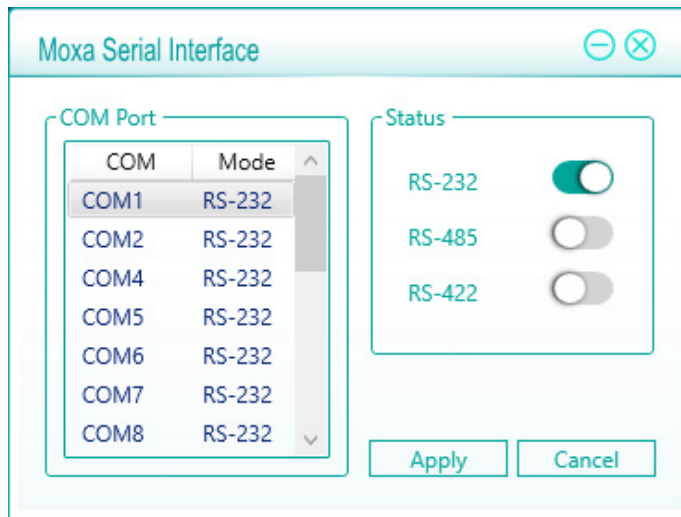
Moxa Serial Interface

COM Port

| COM | Mode |
|---|---|
| COM1 | RS-232 |
| COM2 | RS-232 |
| COM4 | RS-232 |
| COM5 | RS-232 |
| COM6 | RS-232 |
| COM7 | RS-232 |
| COM8 | RS-232 |

Status

RS-232

RS-485

RS-422

Apply

Cancel